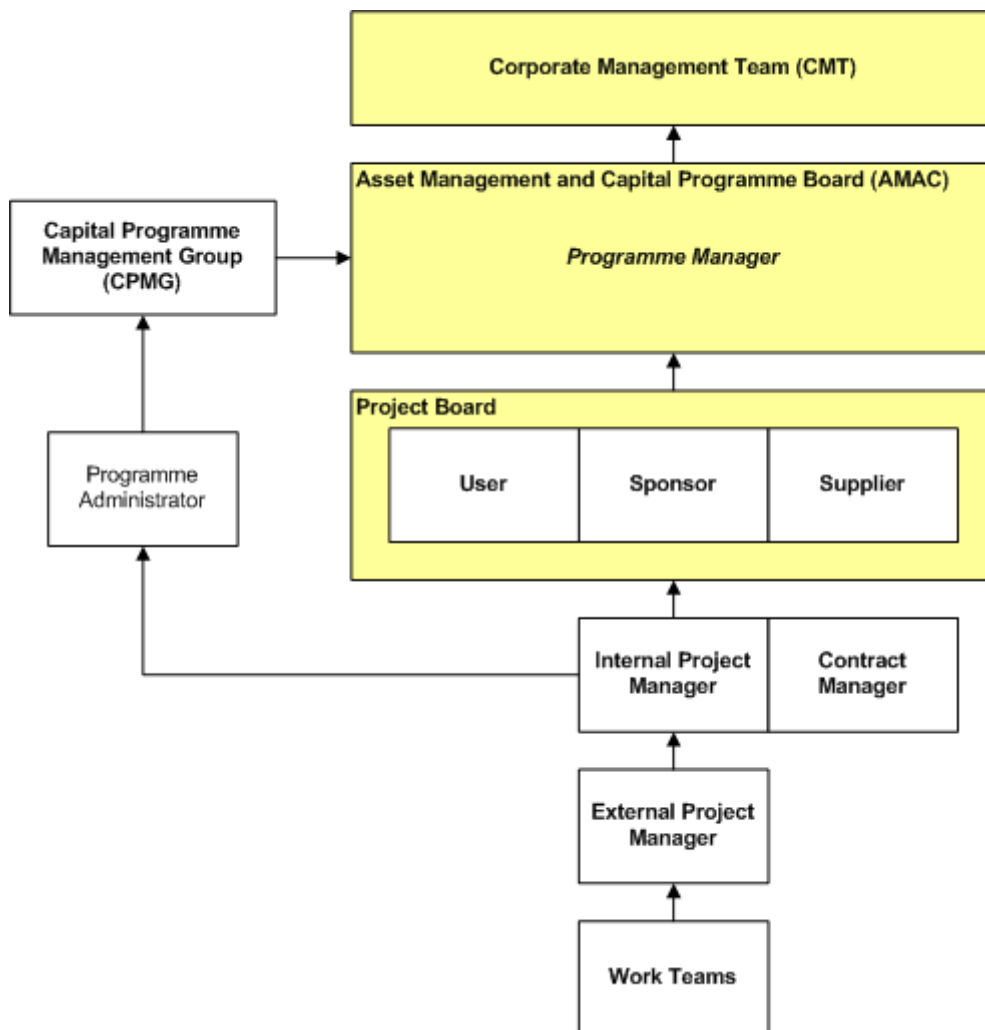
Corporate Management Team (CMT)

Capital Programme Management Group (CPMG)

Asset Management and Capital Programme Board (AMAC)

Programme Manager

Programme Administrator

Project Board

User

Sponsor

Supplier

Internal Project Manager

Contract Manager

External Project Manager

Work Teams